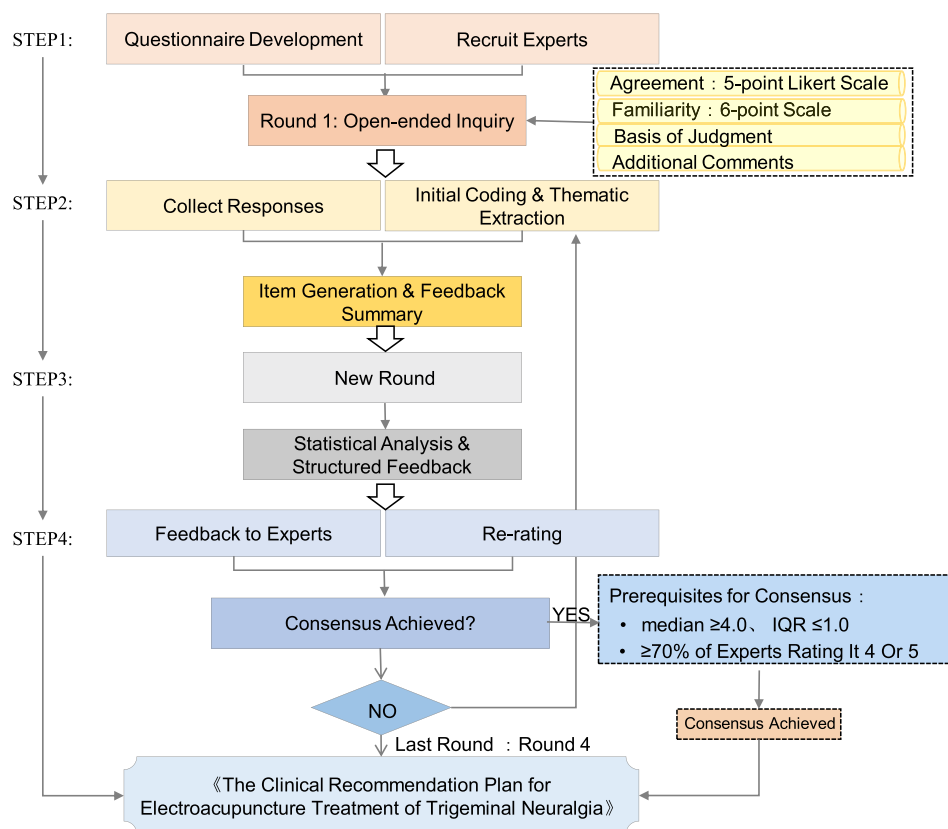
STEP1:

Questionnaire Development

Recruit Experts

Agreement：5-point Likert Scale

Familiarity：6-point Scale

Basis of Judgment

Additional Comments

Round 1: Open-ended Inquiry

STEP2:

Collect Responses

Initial Coding & Thematic Extraction

Item Generation & Feedback Summary

STEP3:

New Round

Statistical Analysis & Structured Feedback

STEP4:

Feedback to Experts

Re-rating

Consensus Achieved?

YES

Prerequisites for Consensus：

• median ≥4.0、 IQR ≤1.0

• ≥70% of Experts Rating It 4 Or 5

Consensus Achieved

NO

Last Round ：Round 4

《The Clinical Recommendation Plan for Electroacupuncture Treatment of Trigeminal Neuralgia》